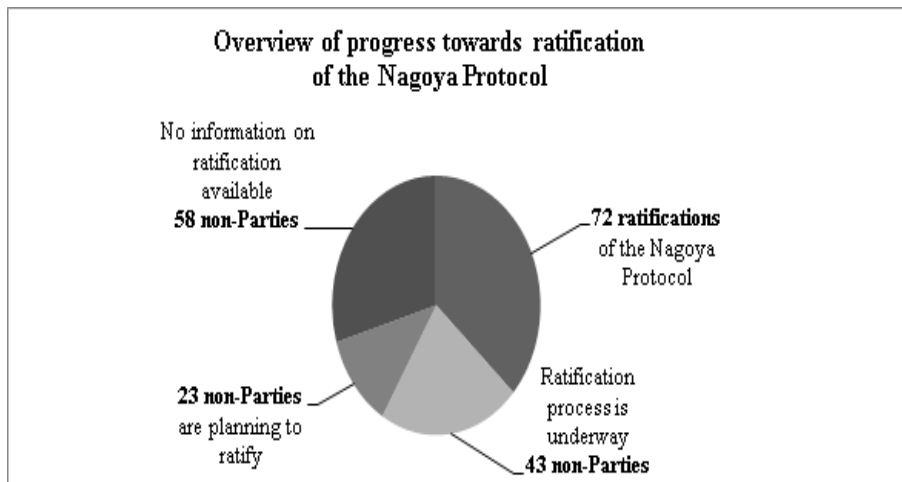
Overview of progress towards ratification of the Nagoya Protocol

No information on ratification available
**58 non-Parties**

**72 ratifications** of the Nagoya Protocol

Ratification process is underway
**43 non-Parties**

**23 non-Parties** are planning to ratify